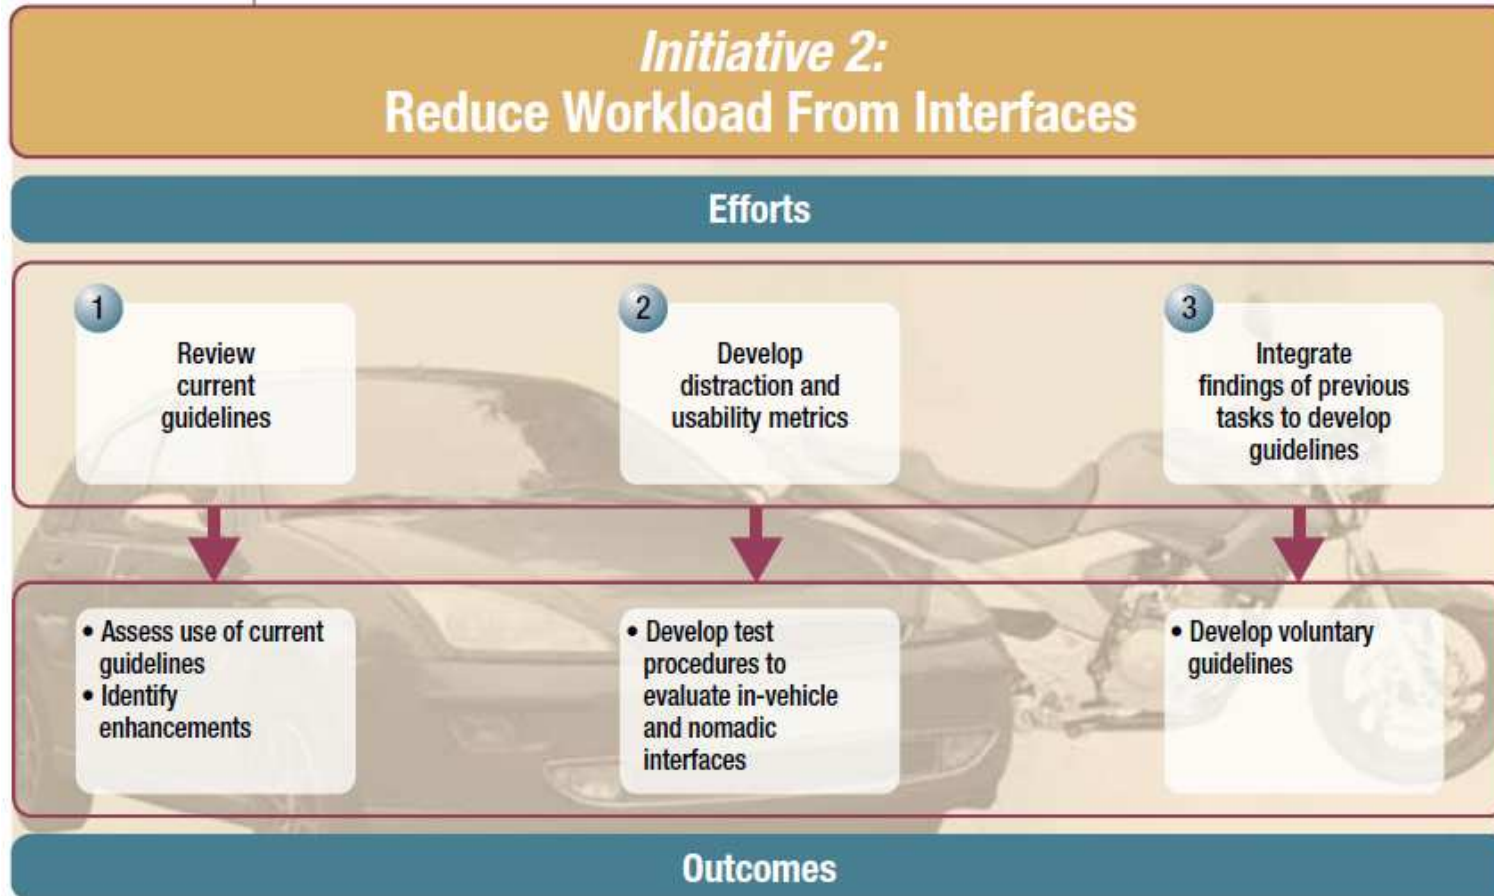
Initiative 2:
Reduce Workload From Interfaces

Efforts

1
Review current guidelines

2
Develop distraction and usability metrics

3
Integrate findings of previous tasks to develop guidelines

• Assess use of current guidelines
• Identify enhancements

• Develop test procedures to evaluate in-vehicle and nomadic interfaces

• Develop voluntary guidelines

Outcomes